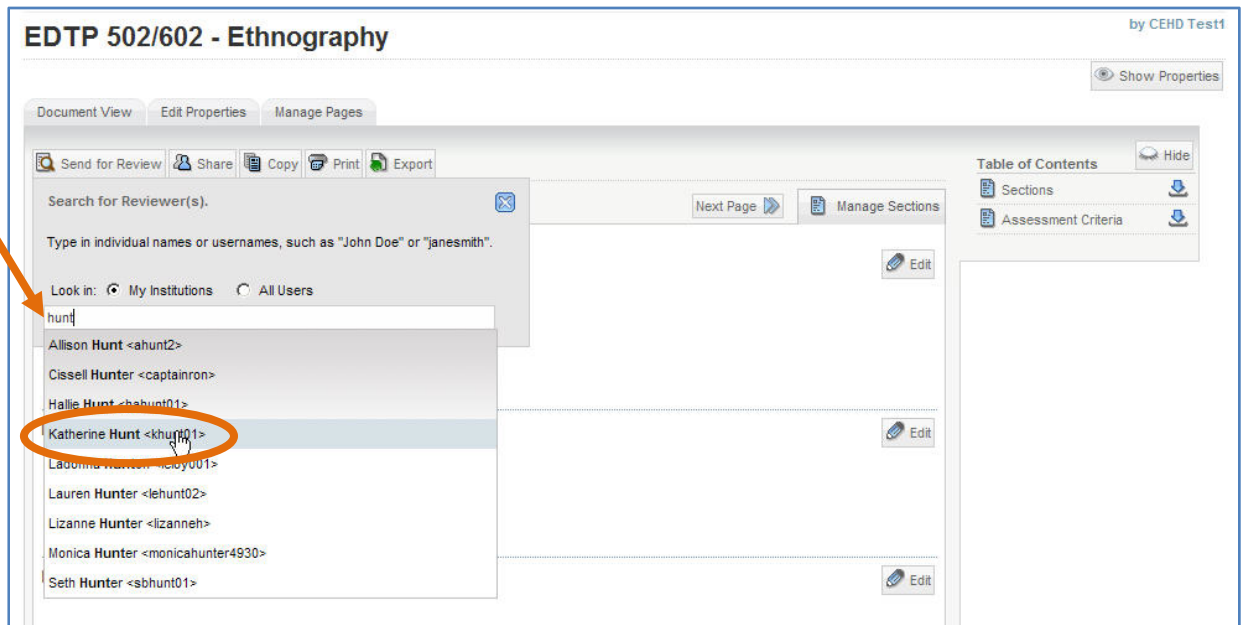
EDTP 502/602 - Ethnography

by CEHD Test1

Show Properties

Document View | Edit Properties | Manage Pages

Send for Review | Share | Copy | Print | Export

Search for Reviewer(s).

Type in individual names or usernames, such as "John Doe" or "janesmith".

Look in: My Institutions All Users

hunt

Allison Hunt <ahunt2>
Cissell Hunter <captainron>
Hallie Hunt <hahunt01>
Katherine Hunt <khunt01>
Ladonna Hunter <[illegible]>
Lauren Hunter <lehunt02>
Lizanne Hunter <lizanneh>
Monica Hunter <monicahunter4930>
Seth Hunter <sbhunt01>

Next Page

Manage Sections

Edit

Edit

Edit

Table of Contents

Hide

Sections

Assessment Criteria